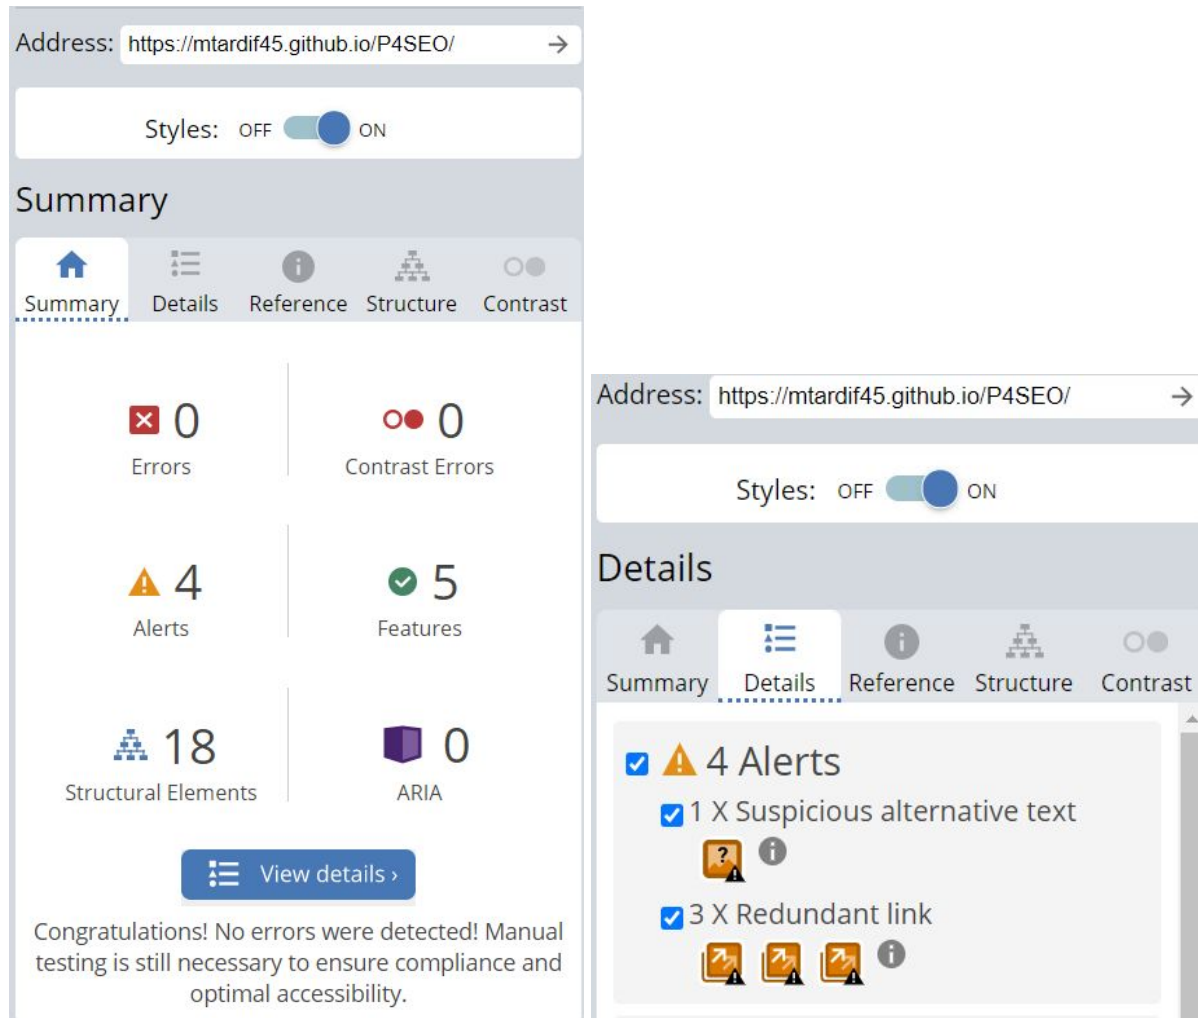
Address: https://mtardif45.github.io/P4SEO/

Styles: OFF ON

Summary

Summary Details Reference Structure Contrast

0
Errors

0
Contrast Errors

4
Alerts

5
Features

18
Structural Elements

0
ARIA

View details ›

Congratulations! No errors were detected! Manual testing is still necessary to ensure compliance and optimal accessibility.

Address: https://mtardif45.github.io/P4SEO/

Styles: OFF ON

Details

Summary Details Reference Structure Contrast

4 Alerts

1 X Suspicious alternative text

3 X Redundant link